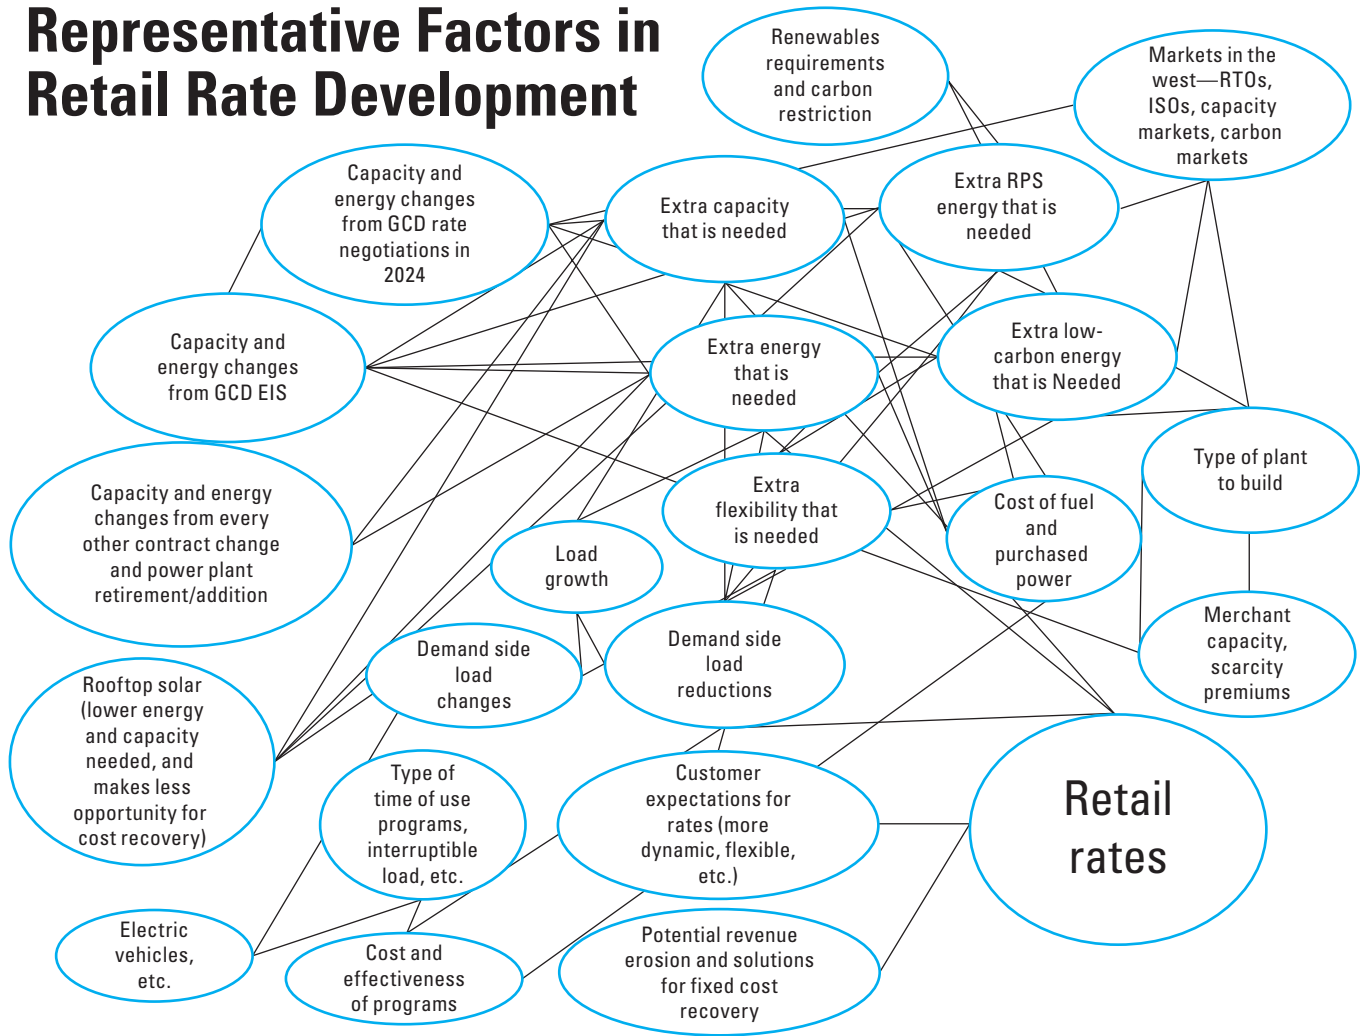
Representative Factors in Retail Rate Development

Renewables requirements and carbon restriction

Markets in the west—RTOs, ISOs, capacity markets, carbon markets

Capacity and energy changes from GCD rate negotiations in 2024

Extra capacity that is needed

Extra RPS energy that is needed

Capacity and energy changes from GCD EIS

Extra energy that is needed

Extra low-carbon energy that is Needed

Type of plant to build

Capacity and energy changes from every other contract change and power plant retirement/addition

Extra flexibility that is needed

Cost of fuel and purchased power

Load growth

Demand side load changes

Demand side load reductions

Merchant capacity, scarcity premiums

Rooftop solar (lower energy and capacity needed, and makes less opportunity for cost recovery)

Type of time of use programs, interruptible load, etc.

Customer expectations for rates (more dynamic, flexible, etc.)

Retail rates

Electric vehicles, etc.

Cost and effectiveness of programs

Potential revenue erosion and solutions for fixed cost recovery